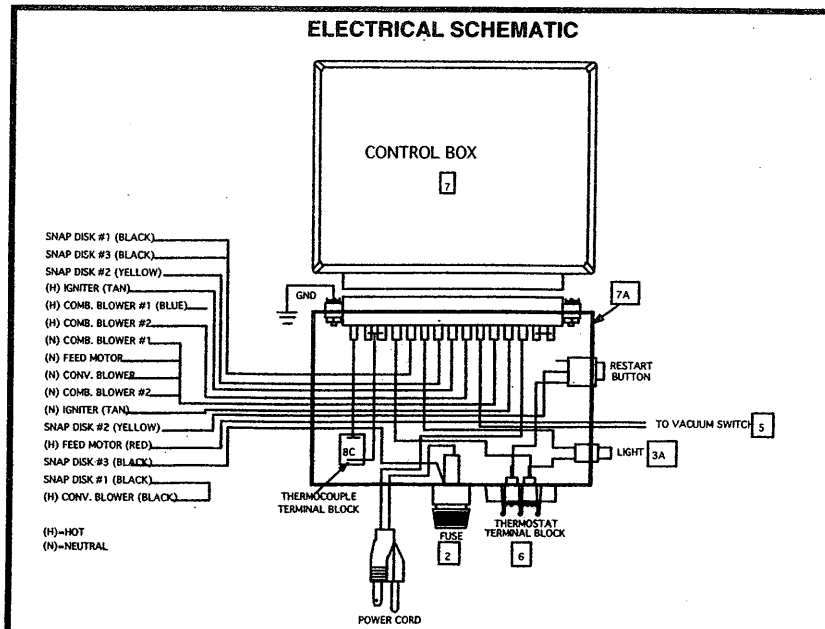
ELECTRICAL SCHEMATIC

CONTROL BOX

7

SNAP DISK #1 (BLACK)
SNAP DISK #3 (BLACK)
SNAP DISK #2 (YELLOW)
(H) IGNITER (TAN)
(H) COMB. BLOWER #1 (BLUE)
(H) COMB. BLOWER #2
(N) COMB. BLOWER #1
(N) FEED MOTOR
(N) CONV. BLOWER
(N) COMB. BLOWER #2
(N) IGNITER (TAN)
SNAP DISK #2 (YELLOW)
(H) FEED MOTOR (RED)
SNAP DISK #3 (BLACK)
SNAP DISK #1 (BLACK)
(H) CONV. BLOWER (BLACK)

GND

7A

RESTART BUTTON

TO VACUUM SWITCH 5

LIGHT 3A

8C

THERMOCOUPLE TERMINAL BLOCK

FUSE

2

THERMOSTAT TERMINAL BLOCK

6

POWER CORD

(H)=HOT
(N)=NEUTRAL